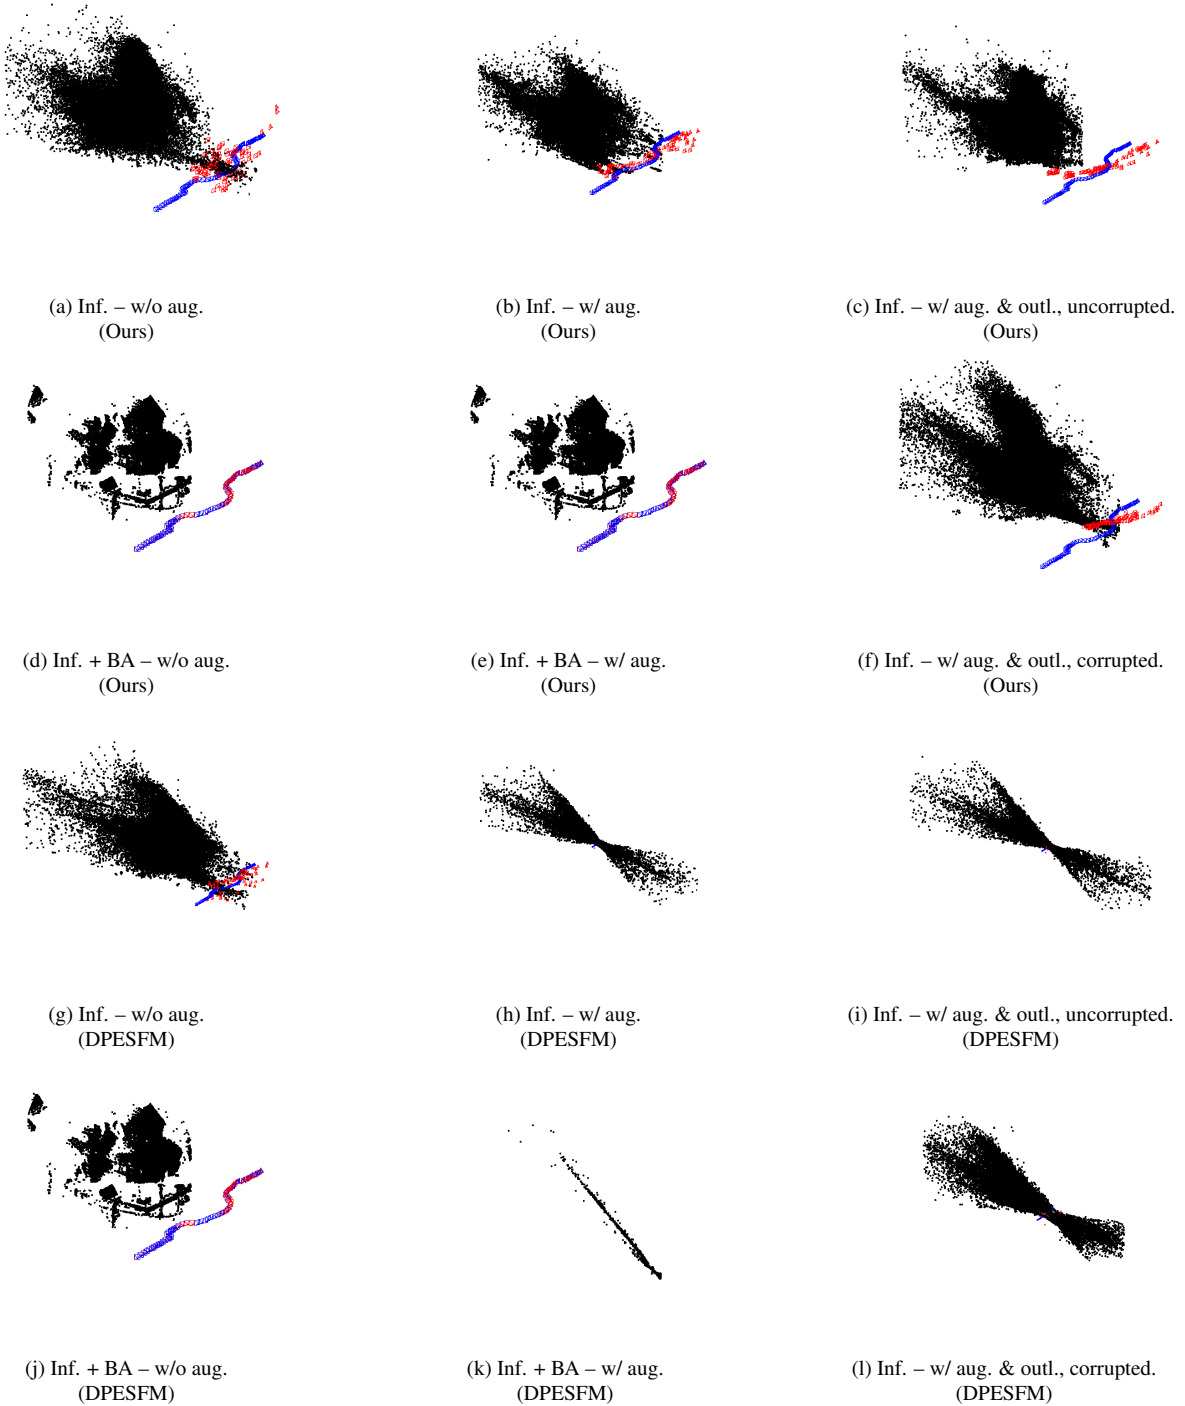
(a) Inf. – w/o aug.
(Ours)

(b) Inf. – w/ aug.
(Ours)

(c) Inf. – w/ aug. & outl., uncorrupted.
(Ours)

(d) Inf. + BA – w/o aug.
(Ours)

(e) Inf. + BA – w/ aug.
(Ours)

(f) Inf. – w/ aug. & outl., corrupted.
(Ours)

(g) Inf. – w/o aug.
(DPESFM)

(h) Inf. – w/ aug.
(DPESFM)

(i) Inf. – w/ aug. & outl., uncorrupted.
(DPESFM)

(j) Inf. + BA – w/o aug.
(DPESFM)

(k) Inf. + BA – w/ aug.
(DPESFM)

(l) Inf. – w/ aug. & outl., corrupted.
(DPESFM)